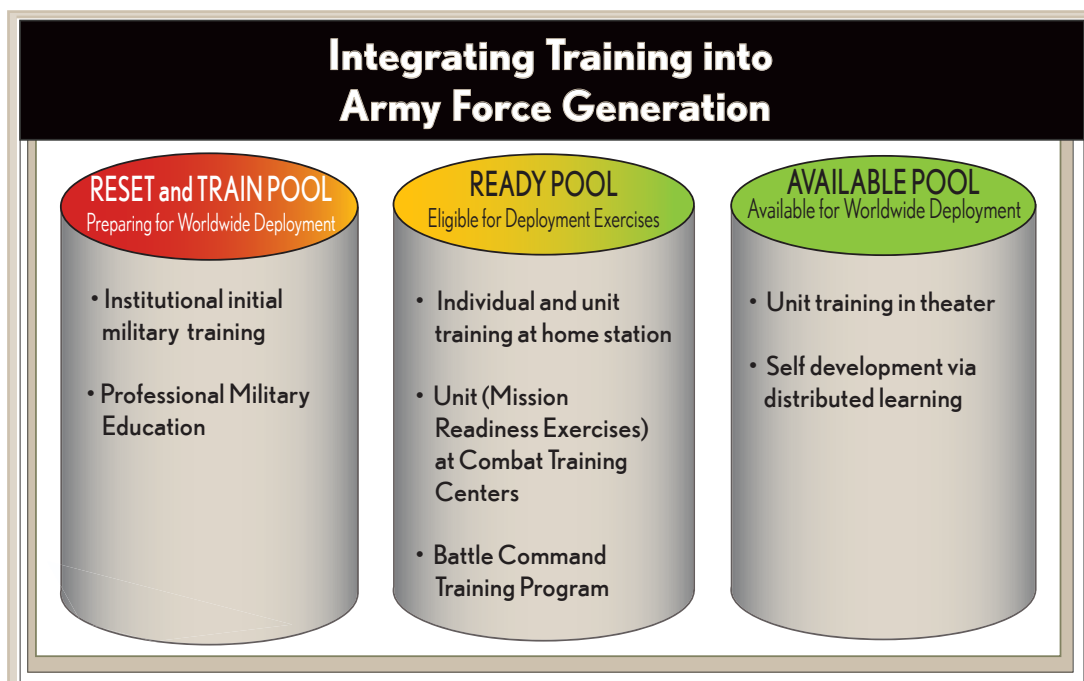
Integrating Training into Army Force Generation

RESET and TRAIN POOL
Preparing for Worldwide Deployment

• Institutional initial military training

• Professional Military Education

READY POOL
Eligible for Deployment Exercises

• Individual and unit training at home station

• Unit (Mission Readiness Exercises) at Combat Training Centers

• Battle Command Training Program

AVAILABLE POOL
Available for Worldwide Deployment

• Unit training in theater

• Self development via distributed learning